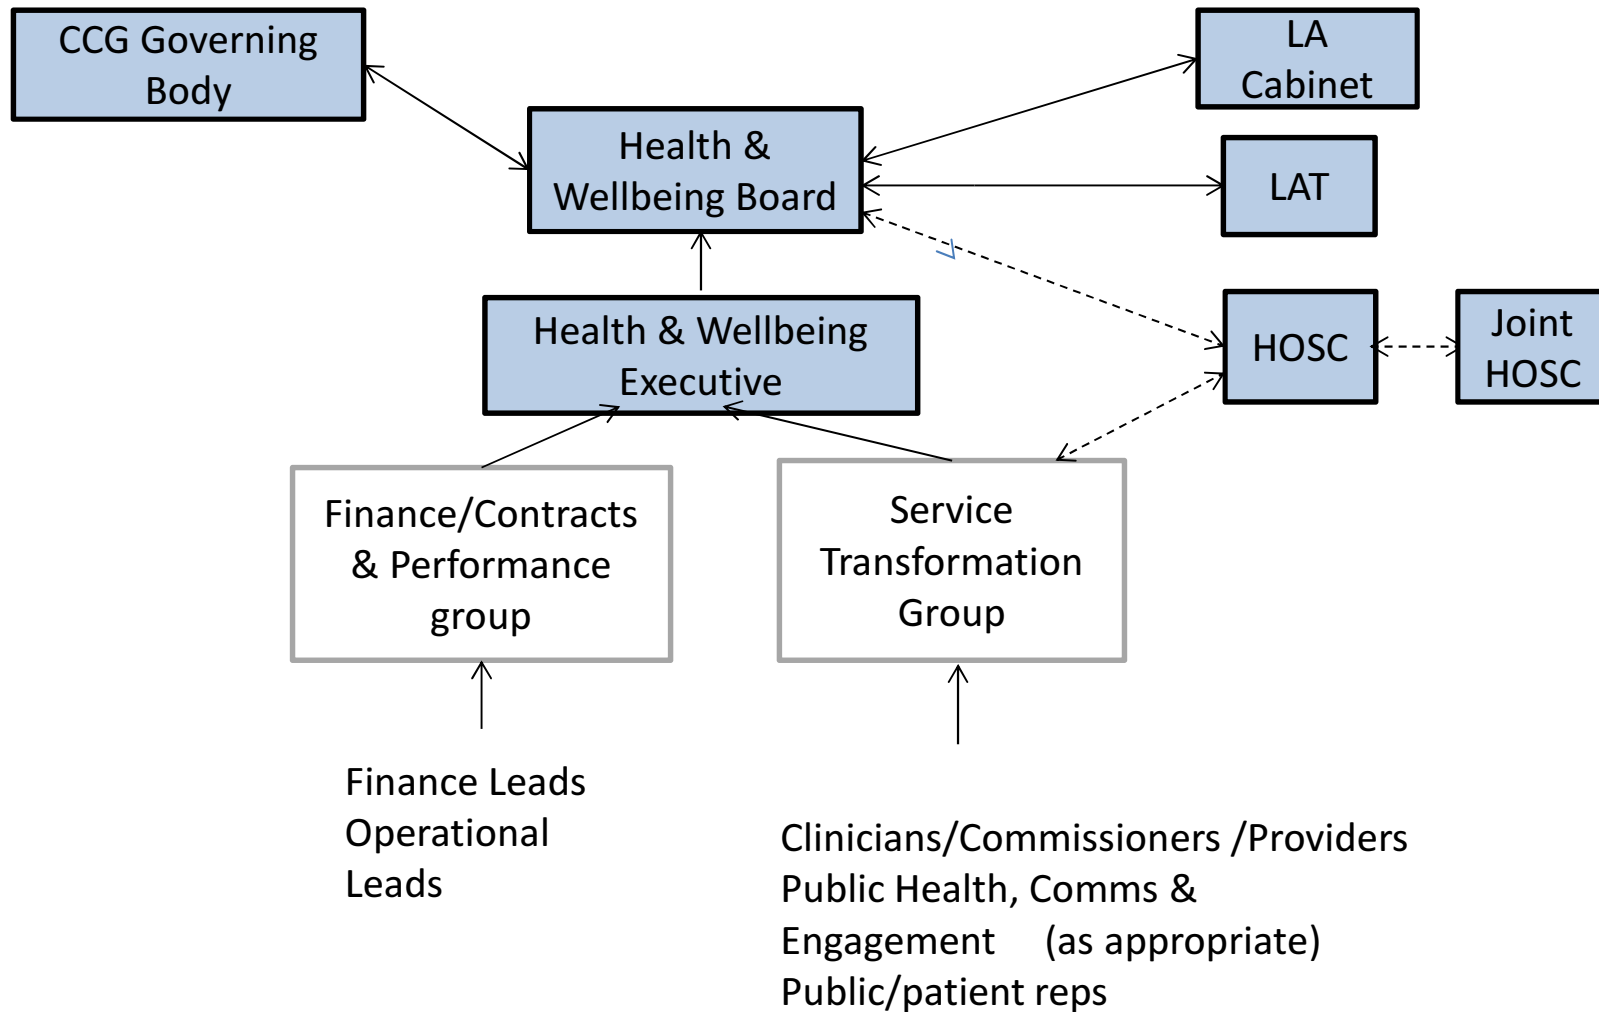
CCG Governing Body

LA Cabinet

Health & Wellbeing Board

LAT

HOSC

Joint HOSC

Health & Wellbeing Executive

Finance/Contracts & Performance group

Service Transformation Group

Finance Leads
Operational Leads

Clinicians/Commissioners /Providers
Public Health, Comms & Engagement (as appropriate)
Public/patient reps